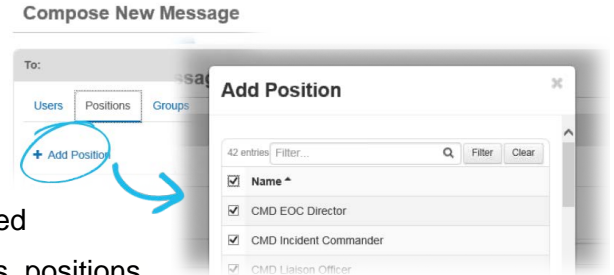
Compose New Message

To:

Users Positions Groups

sag

+ Add Position

ed

s, positions

Add Position

×

42 entries Filter...

Filter Clear

Name ▲

CMD EOC Director

CMD Incident Commander

CMD Liaison Officer